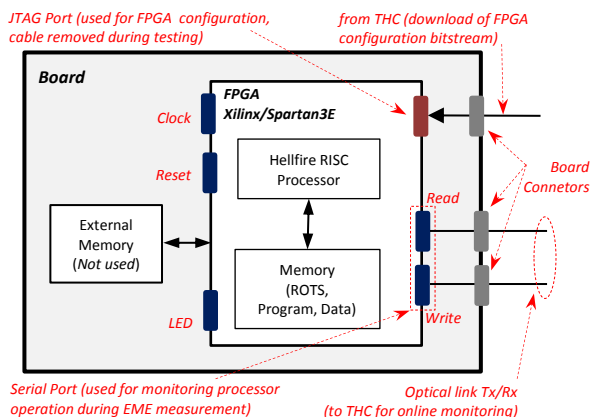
JTAG Port (used for FPGA configuration, cable removed during testing)

from THC (download of FPGA configuration bitstream)

Board

FPGA
Xilinx/Spartan3E

Clock

Reset

Hellfire RISC Processor

Board Connetors

Read

External Memory (Not used)

Memory (ROTS, Program, Data)

LED

Write

Serial Port (used for monitoring processor operation during EME measurement)

Optical link Tx/Rx (to THC for online monitoring)